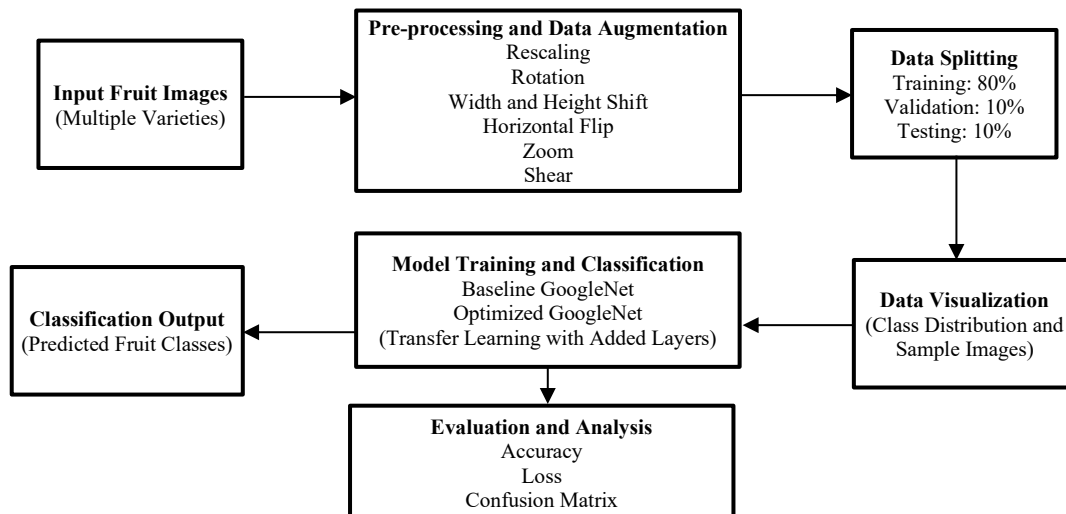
Input Fruit Images
(Multiple Varieties)

Pre-processing and Data Augmentation
Rescaling
Rotation
Width and Height Shift
Horizontal Flip
Zoom
Shear

Data Splitting
Training: 80%
Validation: 10%
Testing: 10%

Data Visualization
(Class Distribution and Sample Images)

Model Training and Classification
Baseline GoogleNet
Optimized GoogleNet
(Transfer Learning with Added Layers)

Classification Output
(Predicted Fruit Classes)

Evaluation and Analysis
Accuracy
Loss
Confusion Matrix